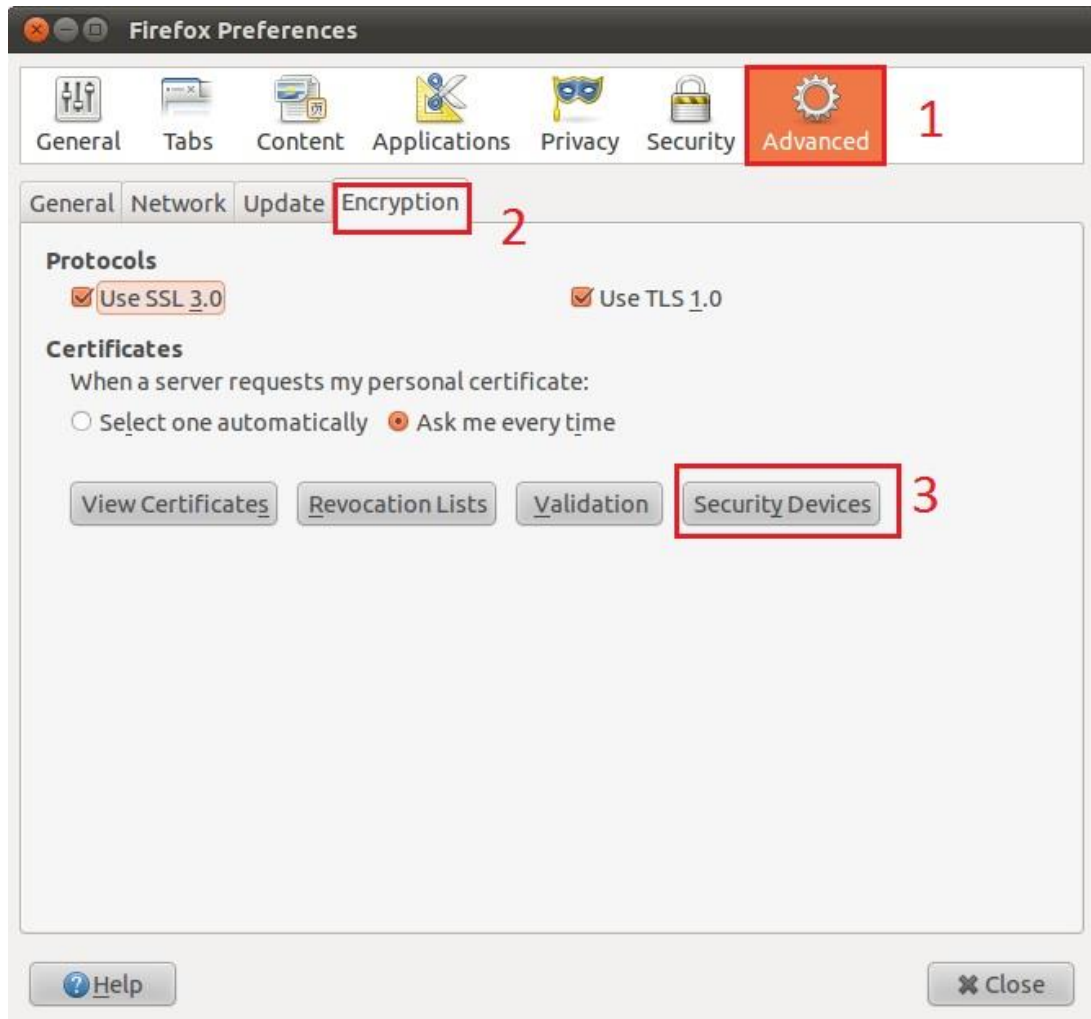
Firefox Preferences

General Tabs Content Applications Privacy Security Advanced 1

General Network Update Encryption 2

Protocols

Use SSL 3.0

Use TLS 1.0

Certificates

When a server requests my personal certificate:

Select one automatically Ask me every time

View Certificates Revocation Lists Validation Security Devices 3

Help

Close